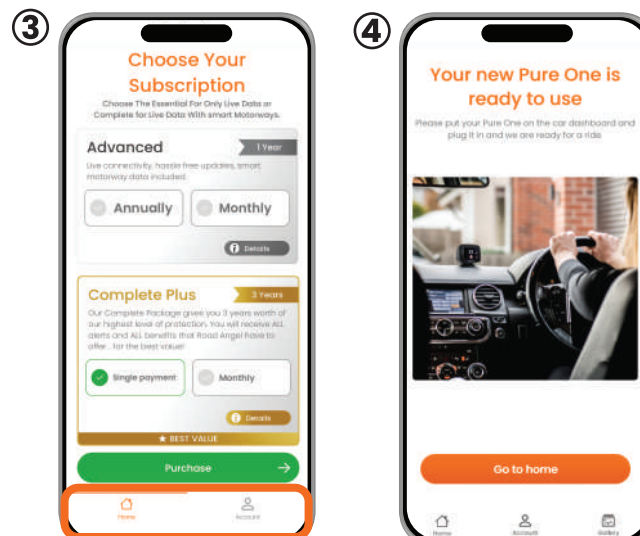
③

Choose Your Subscription

Choose The Essential For Only Live Data or Complete for Live Data With smart Motorways.

Advanced

1 Year

Live connectivity, hassle free updates, smart motorway data included.

Annually

Monthly

Details

Complete Plus

3 Years

Our Complete Package gives you 3 years worth of our highest level of protection. You will receive ALL alerts and ALL benefits that Road Angel have to offer , for the best value!

Single payment

Monthly

Details

★ BEST VALUE

Purchase

Home

Account

④

Your new Pure One is ready to use

Please put your Pure One on the car dashboard and plug it in and we are ready for a ride

Go to home

Home

Account

Gallery